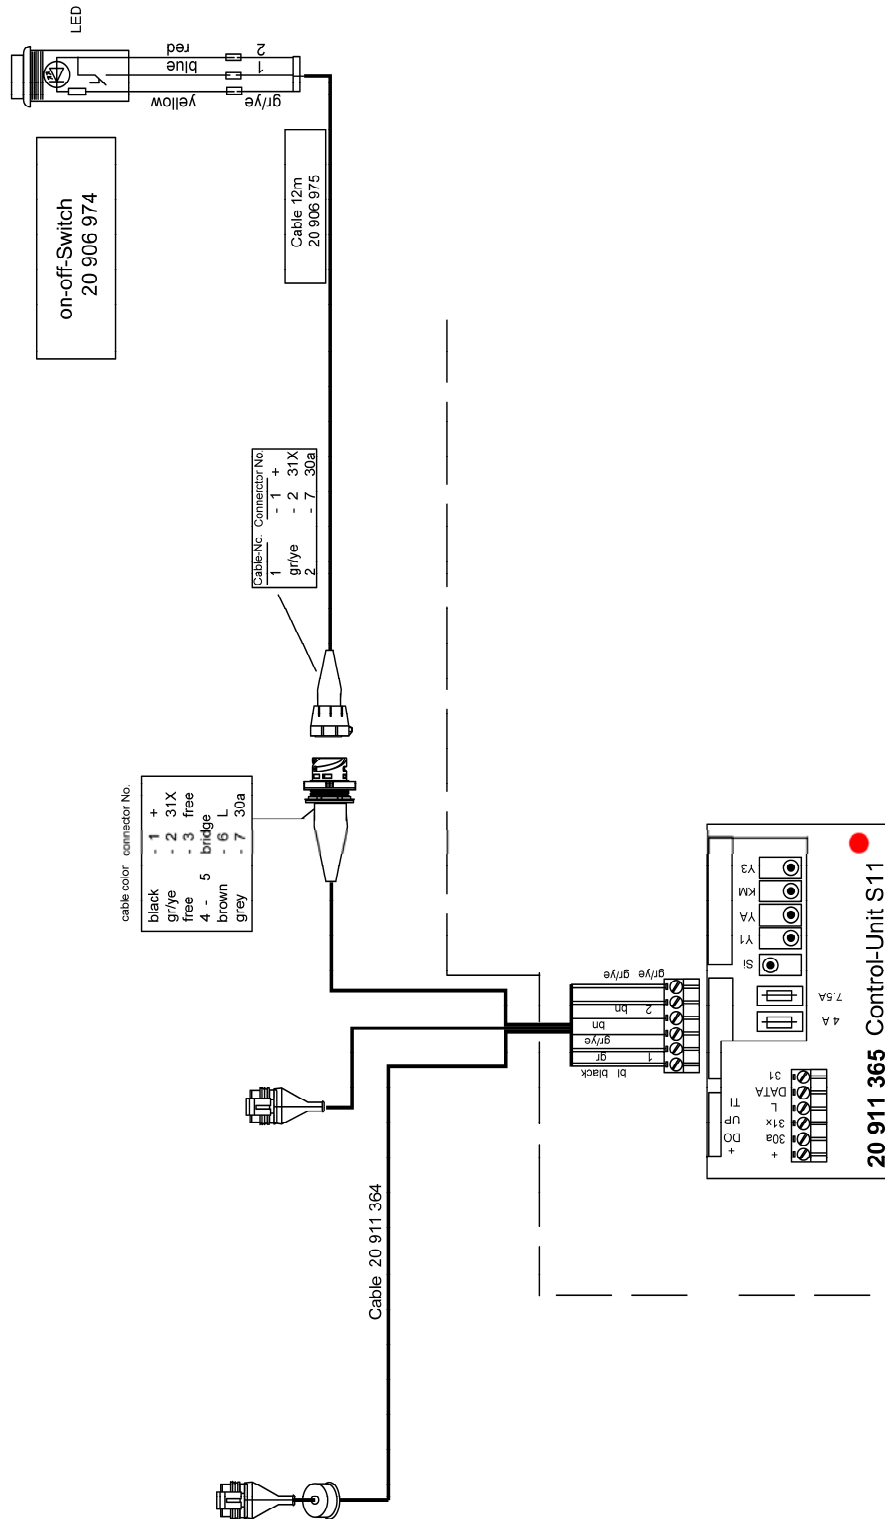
LED

red
blue
yellow
2
1
gr/ye

on-off-Switch
20 906 974

Cable 12m
20 906 975

| Cable-Nc. | Connector No. |
|---|---|
| 1 | - 1 + |
| gr/ye | - 2 31X |
| 2 | - 7 30a |

| cable color | connector No. |
|---|---|
| black | - 1 + |
| gr/ye | - 2 31X |
| free | - 3 free |
| 4 - 5 | bridge |
| brown | - 6 L |
| grey | - 7 30a |

Cable 20 911 364

bl black
gr 1
gr/ye
bn
bn 2
gr/ye gr/ye

Y3
KM
YA
Y1
Si
7.5A
4 A
31
DATA
L
31x
30a
+
TI
UP
DO
+

20 911 365 Control-Unit S11